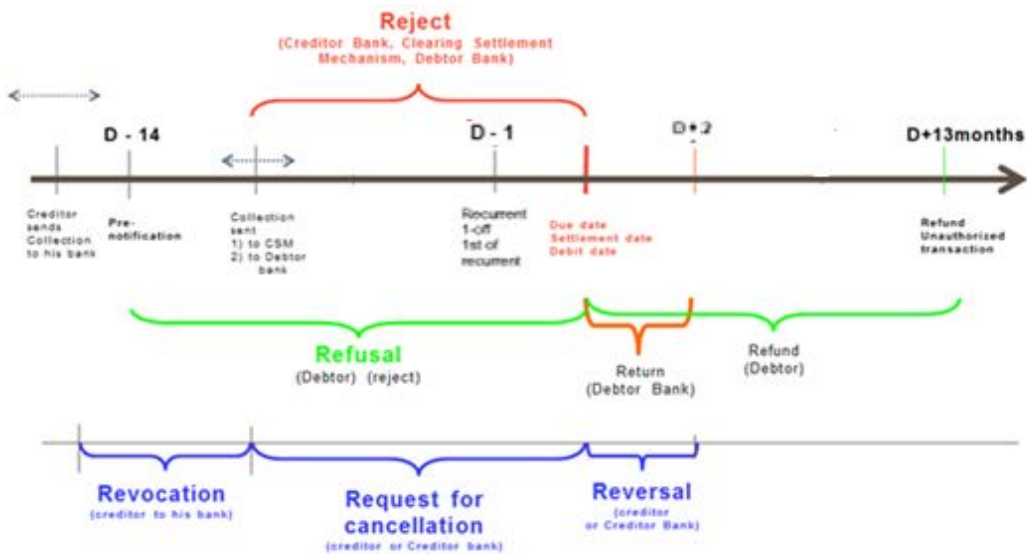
Reject
(Creditor Bank, Clearing Settlement Mechanism, Debtor Bank)

D - 14

D - 1

D+2

D+13months

Creditor sends Collection to his bank

Pre-notification

Collection sent
1) to CSM
2) to Debtor bank

Recurrent
1-off
1st of recurrent

Due date
Settlement date
Debit date

Refund
Unauthorized transaction

Refusal
(Debtor) (reject)

Return
(Debtor Bank)

Refund
(Debtor)

Revocation
(creditor to his bank)

Request for cancellation
(creditor or Creditor bank)

Reversal
(creditor or Creditor Bank)